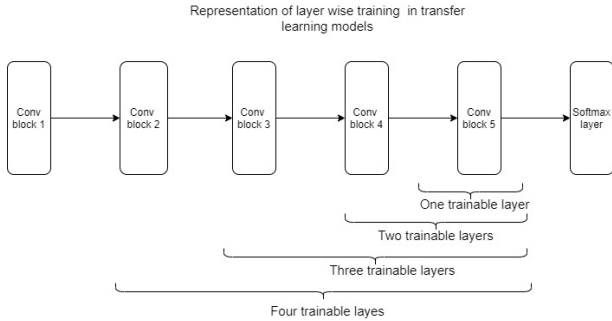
Representation of layer wise training in transfer learning models

Conv block 1

Conv block 2

Conv block 3

Conv block 4

Conv block 5

Softmax layer

One trainable layer

Two trainable layers

Three trainable layers

Four trainable layes